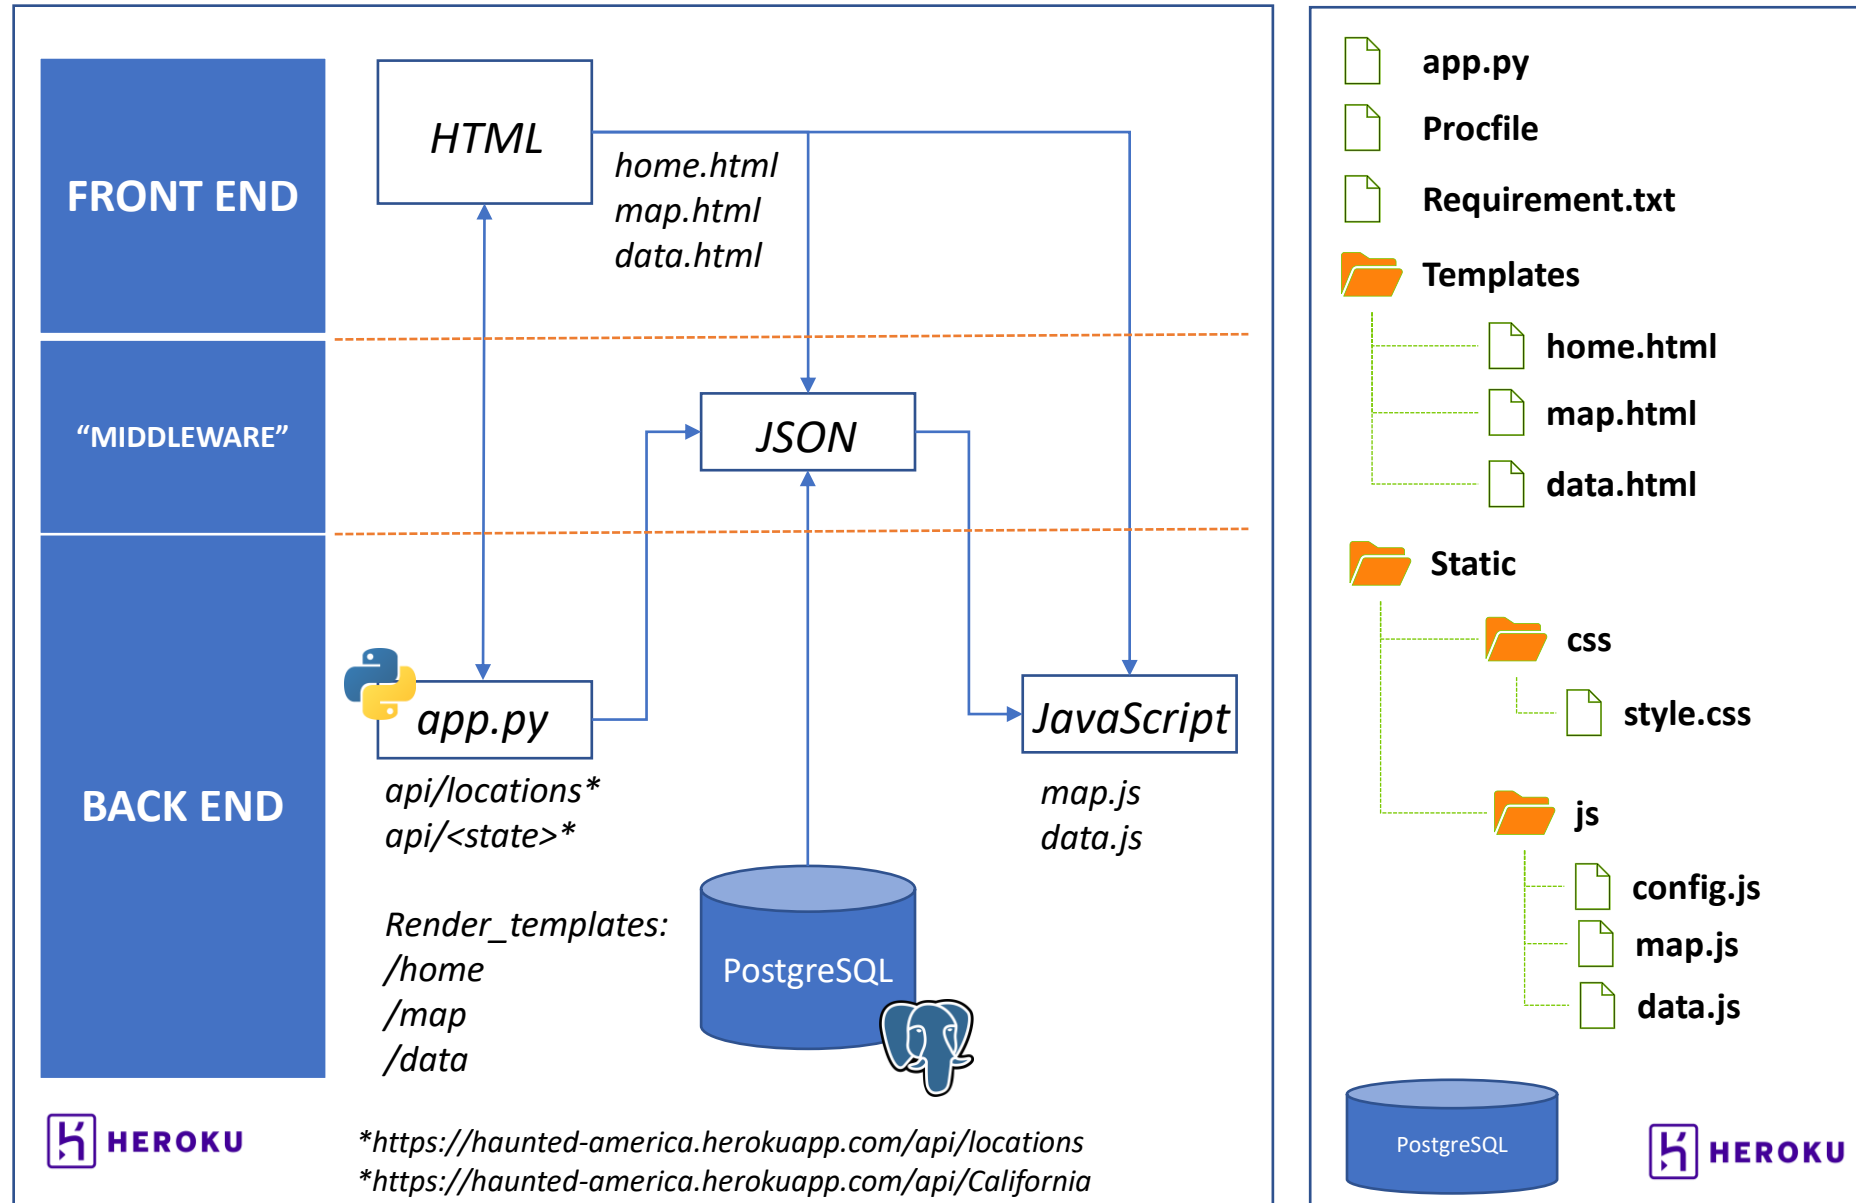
FRONT END

"MIDDLEWARE"

BACK END

HTML

home.html
map.html
data.html

JSON

app.py

api/locations*
api/<state>*

Render_templates:
/home
/map
/data

PostgreSQL

JavaScript

map.js
data.js

HEROKU

*https://haunted-america.herokuapp.com/api/locations
*https://haunted-america.herokuapp.com/api/California

app.py
Procfile
Requirement.txt
Templates
home.html
map.html
data.html
Static
css
style.css
js
config.js
map.js
data.js

PostgreSQL

HEROKU